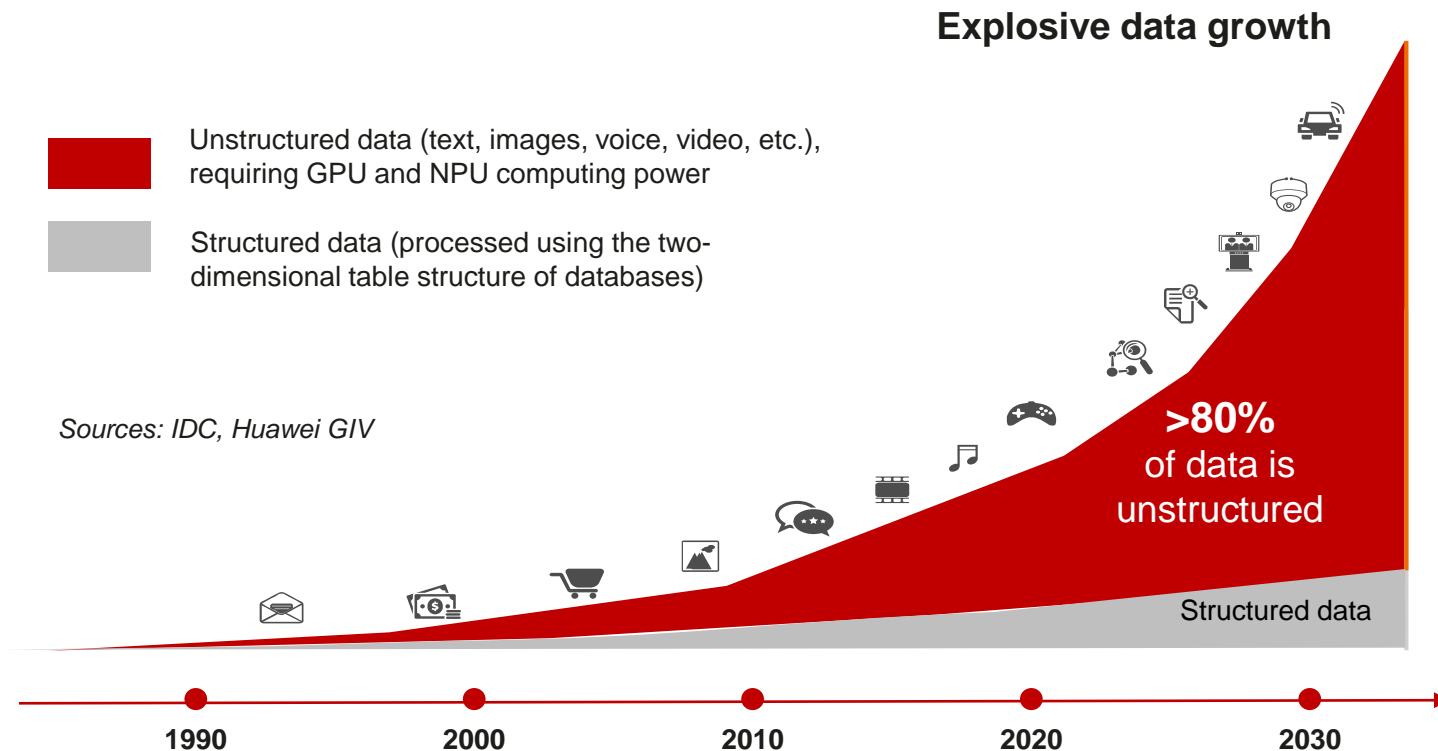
Explosive data growth

Unstructured data (text, images, voice, video, etc.), requiring GPU and NPU computing power

Structured data (processed using the two-dimensional table structure of databases)

Sources: IDC, Huawei GIV

>80%
of data is
unstructured

Structured data

1990
2000
2010
2020
2030